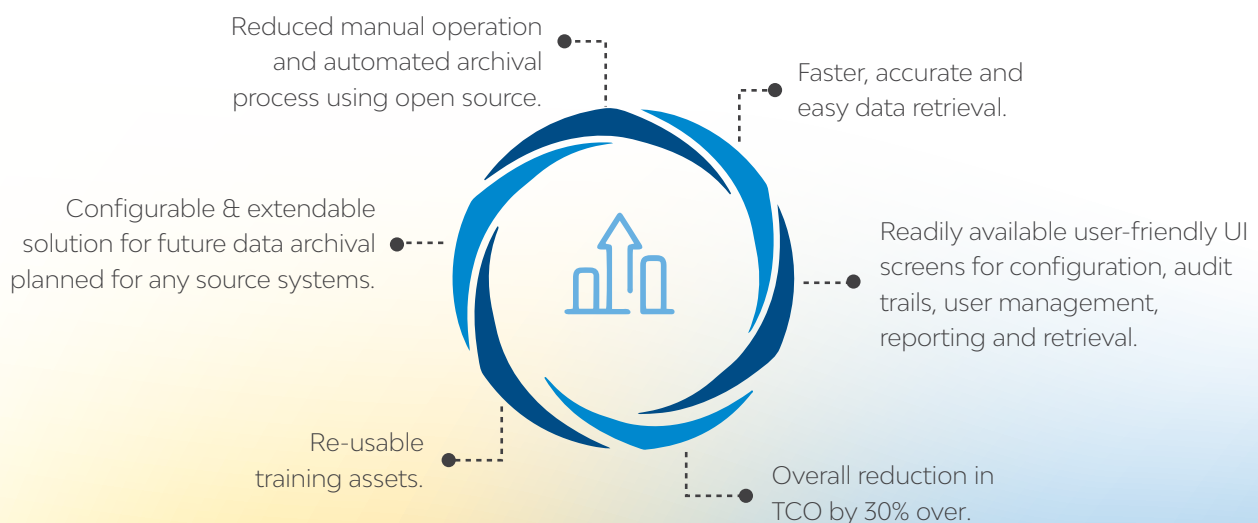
Reduced manual operation and automated archival process using open source.

Faster, accurate and easy data retrieval.

Configurable & extendable solution for future data archival planned for any source systems.

Readily available user-friendly UI screens for configuration, audit trails, user management, reporting and retrieval.

Re-usable training assets.

Overall reduction in TCO by 30% over.